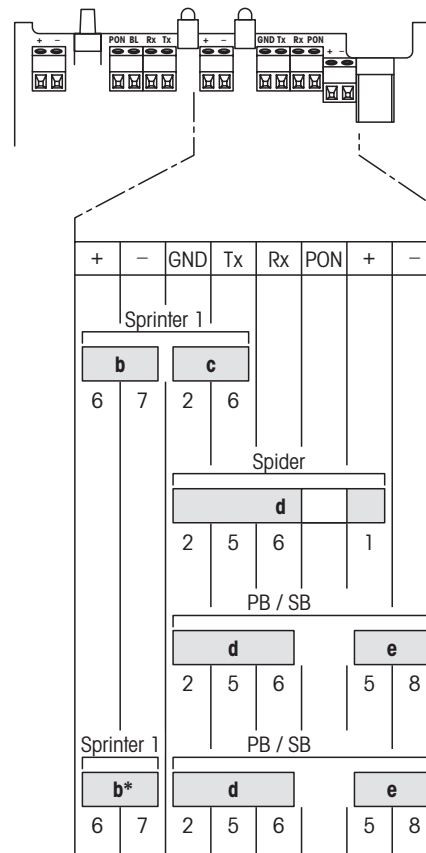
+ –
PON BL Rx Tx
+ –
GND Tx Rx PON
+ –

| + | – | GND | Tx | Rx | PON | + | – |
|---|---|---|---|---|---|---|---|

Sprinter 1
b
c
6 7 2 6

Spider
d
2 5 6 1

PB / SB
d
e
2 5 6 5 8

Sprinter 1
PB / SB
b*
d
e
6 7 2 5 6 5 8